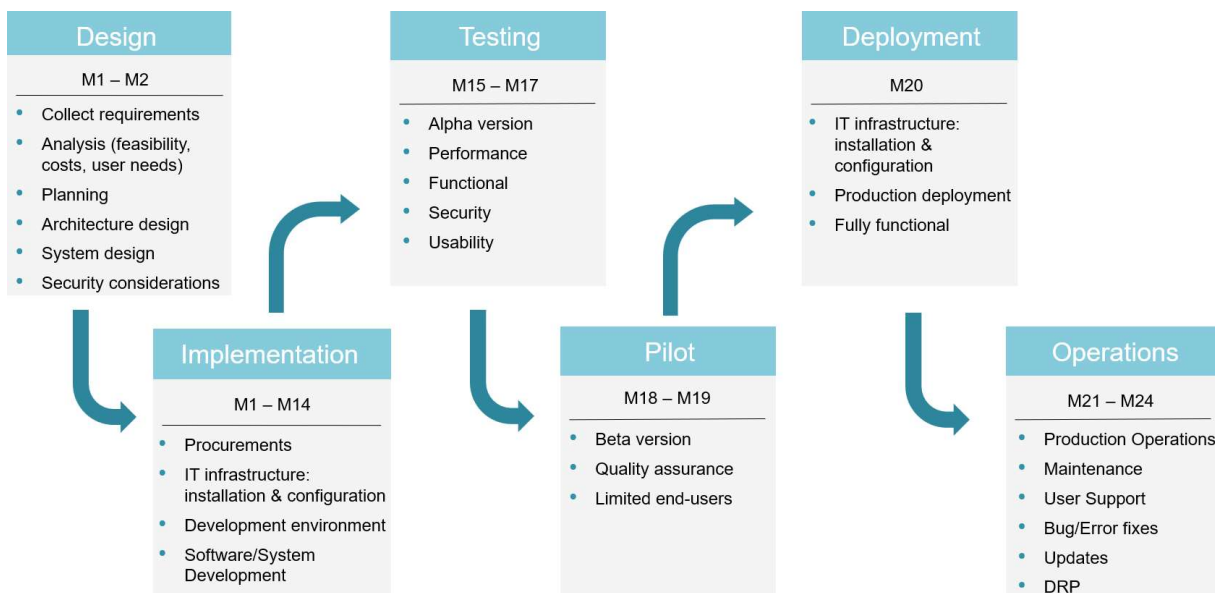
Design

M1 – M2

- Collect requirements
- Analysis (feasibility, costs, user needs)
- Planning
- Architecture design
- System design
- Security considerations

Implementation

M1 – M14

- Procurements
- IT infrastructure: installation & configuration
- Development environment
- Software/System Development

Testing

M15 – M17

- Alpha version
- Performance
- Functional
- Security
- Usability

Pilot

M18 – M19

- Beta version
- Quality assurance
- Limited end-users

Deployment

M20

- IT infrastructure: installation & configuration
- Production deployment
- Fully functional

Operations

M21 – M24

- Production Operations
- Maintenance
- User Support
- Bug/Error fixes
- Updates
- DRP